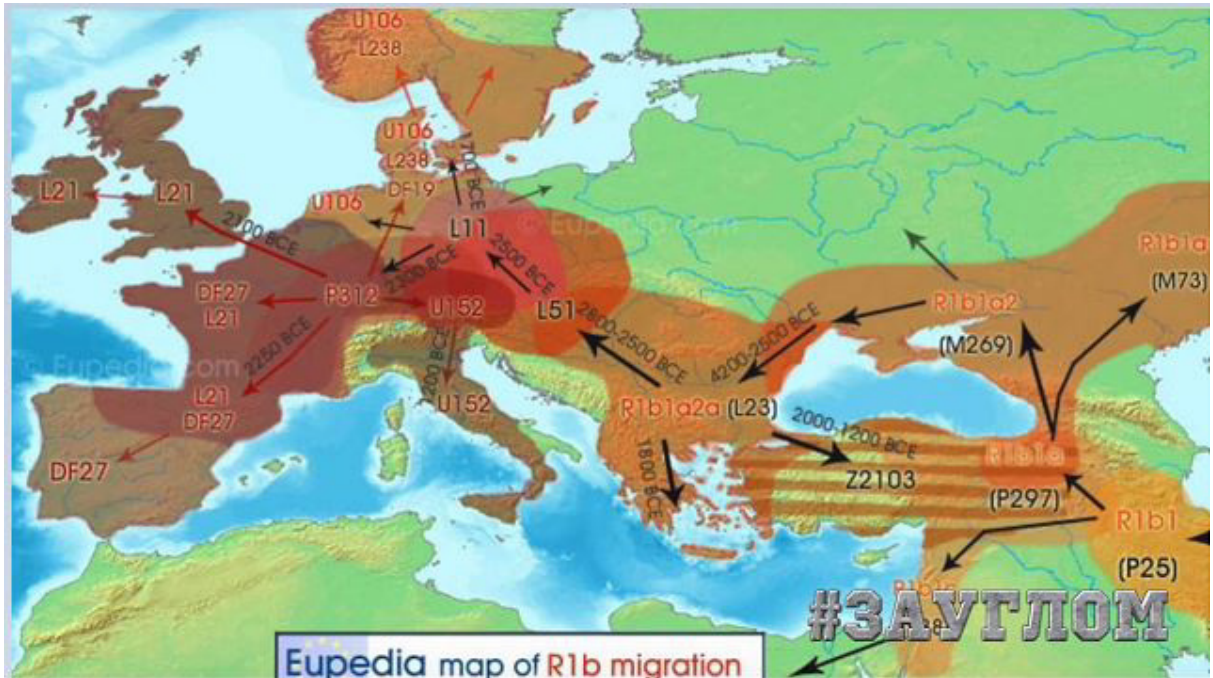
U106
L238
U106
L238
DF19
1700 BCE
L21
L21
U106
2100 BCE
L11
2500 BCE
2300 BCE
DF27
L21
P312
U152
L51
2250 BCE
2800-2500 BCE
4200-2500 BCE
R1b1a2
R1b1a
(M73)
(M269)
© Eupedia.com
L21
DF27
DF27
1200 BCE
U152
R1b1a2a
(L23)
2000-1200 BCE
1800 BCE
Z2103
R1b1a
(P297)
R1b1
(P25)
#ЗАУГЛОМ
Eupedia map of R1b migration